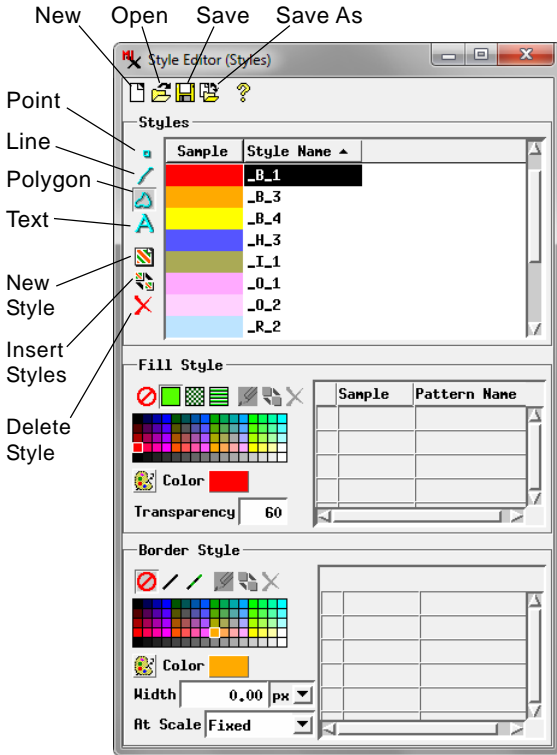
New Open Save Save As

Style Editor (Styles)

Point

Line

Polygon

Text

New Style

Insert Styles

Delete Style

Styles

| Sample | Style Name ▲ |
|---|---|
| | _B_1 |
| | _B_3 |
| | _B_4 |
| | _H_3 |
| | _I_1 |
| | _O_1 |
| | _O_2 |
| | _R_2 |

Fill Style

Color

Transparency 60

| Sample | Pattern Name |
|---|---|

Border Style

Color

Width 0.00 px

At Scale Fixed